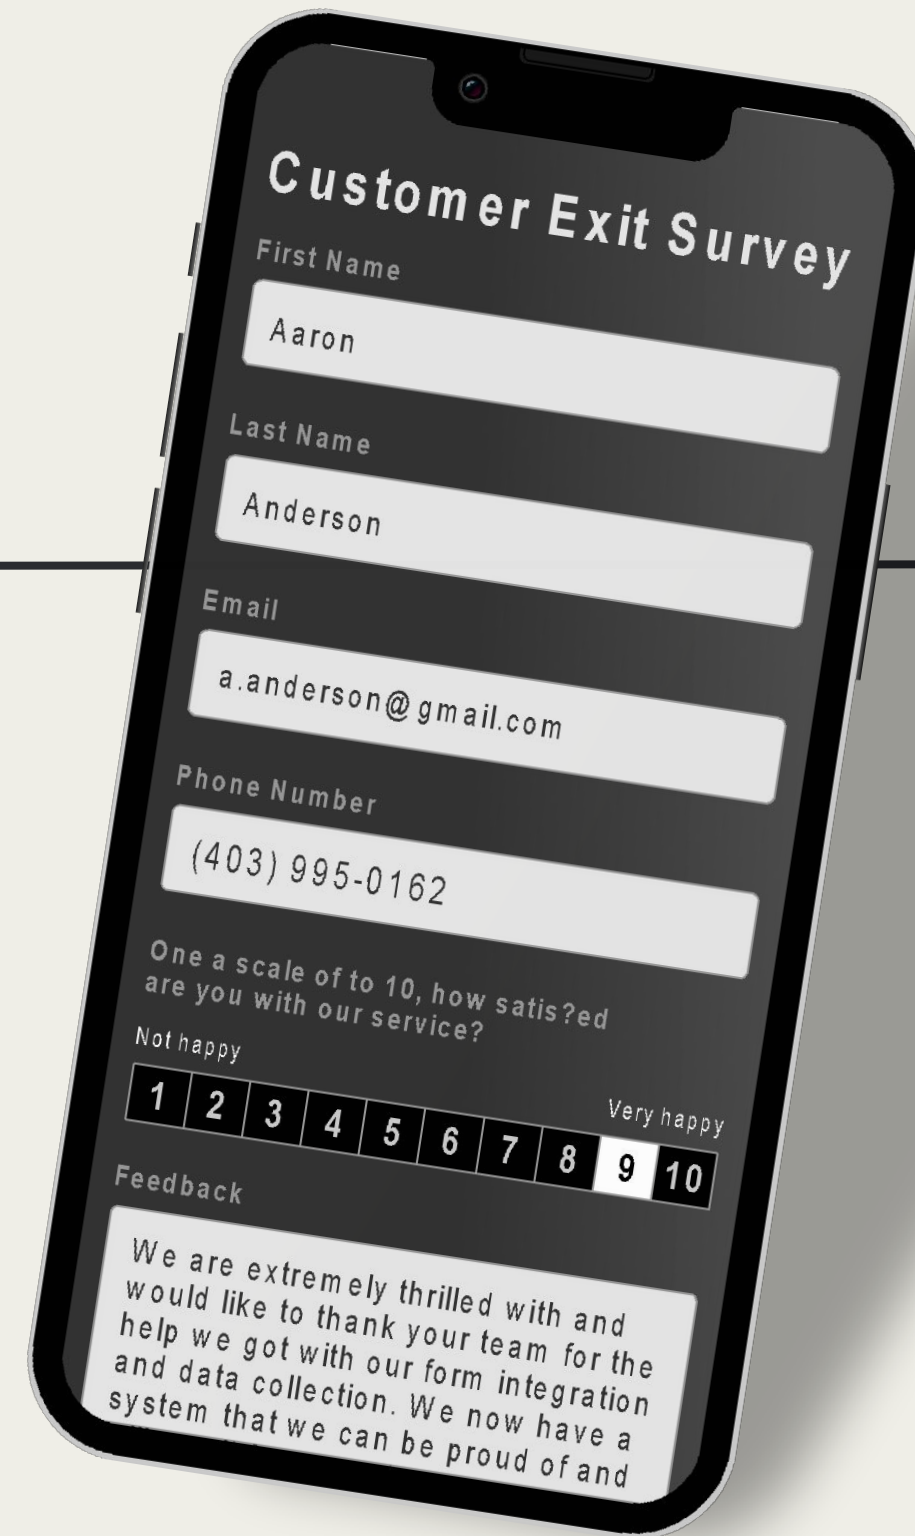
Customer Exit Survey

First Name

Aaron

Last Name

Anderson

Email

a.anderson@gmail.com

Phone Number

(403) 995-0162

One a scale of to 10, how satis?ed are you with our service?

Not happy

Very happy

| 1 | 2 | 3 | 4 | 5 | 6 | 7 | 8 | 9 | 10 |
|---|---|---|---|---|---|---|---|---|---|

Feedback

We are extremely thrilled with and would like to thank your team for the help we got with our form integration and data collection. We now have a system that we can be proud of and